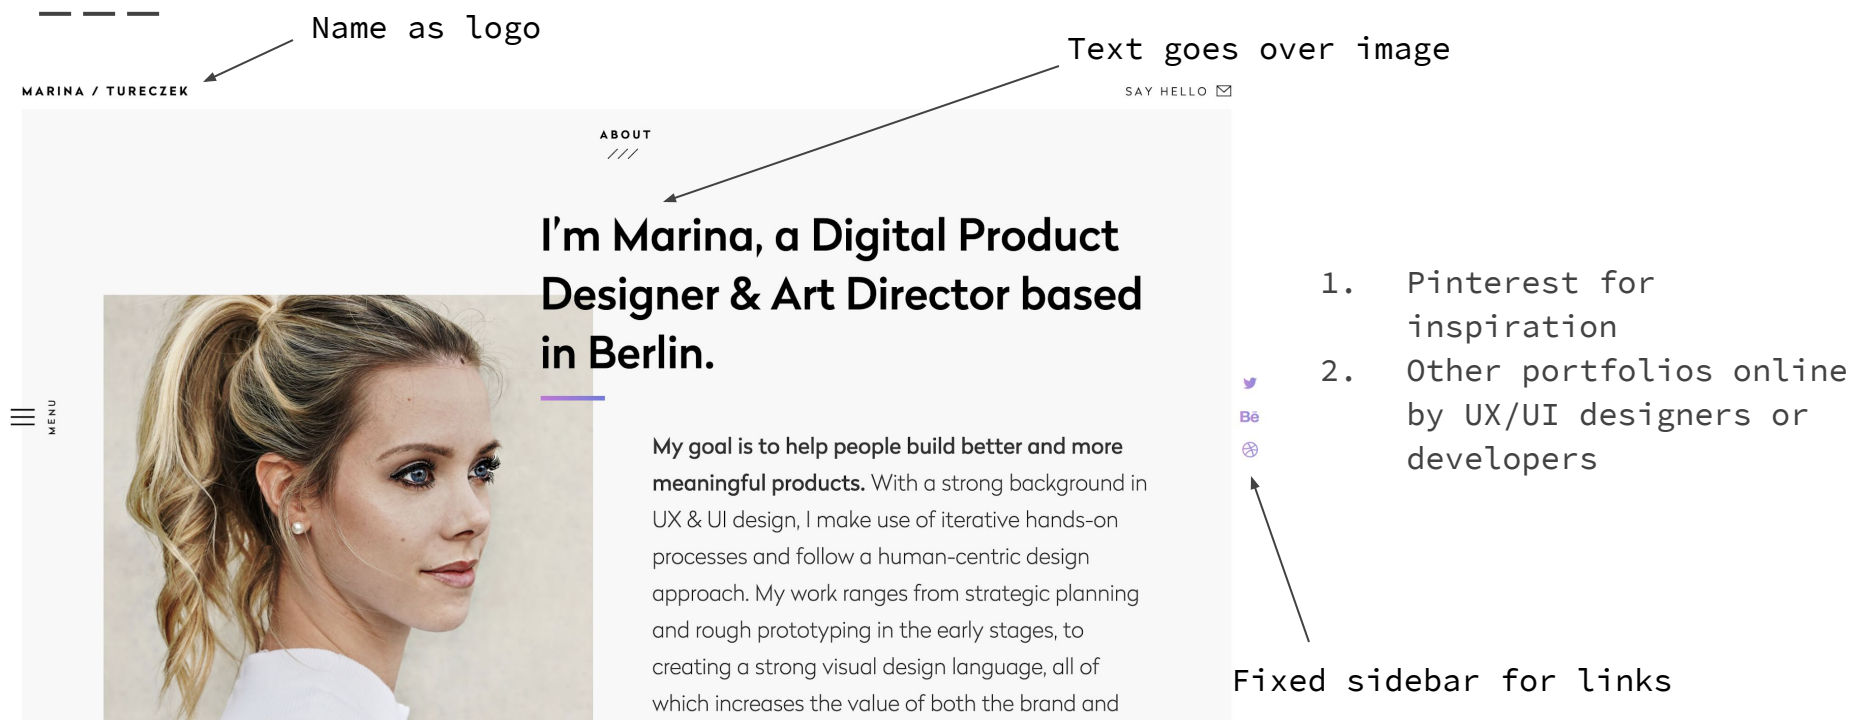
Name as logo

Text goes over image

MARINA / TURECZEK

SAY HELLO

ABOUT

///

I'm Marina, a Digital Product Designer & Art Director based in Berlin.

MENU

My goal is to help people build better and more meaningful products. With a strong background in UX & UI design, I make use of iterative hands-on processes and follow a human-centric design approach. My work ranges from strategic planning and rough prototyping in the early stages, to creating a strong visual design language, all of which increases the value of both the brand and

Bē

1. Pinterest for inspiration
2. Other portfolios online by UX/UI designers or developers

Fixed sidebar for links